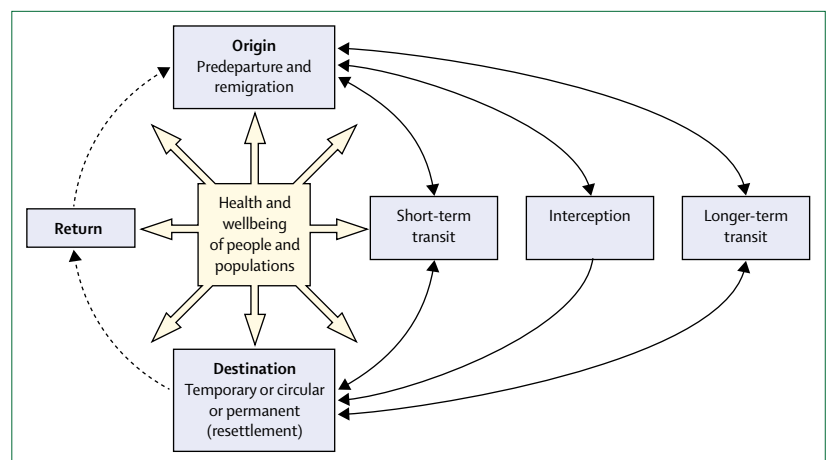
Origin
Predeparture and remigration

Return

Health and wellbeing of people and populations

Short-term transit

Interception

Longer-term transit

Destination
Temporary or circular or permanent (resettlement)